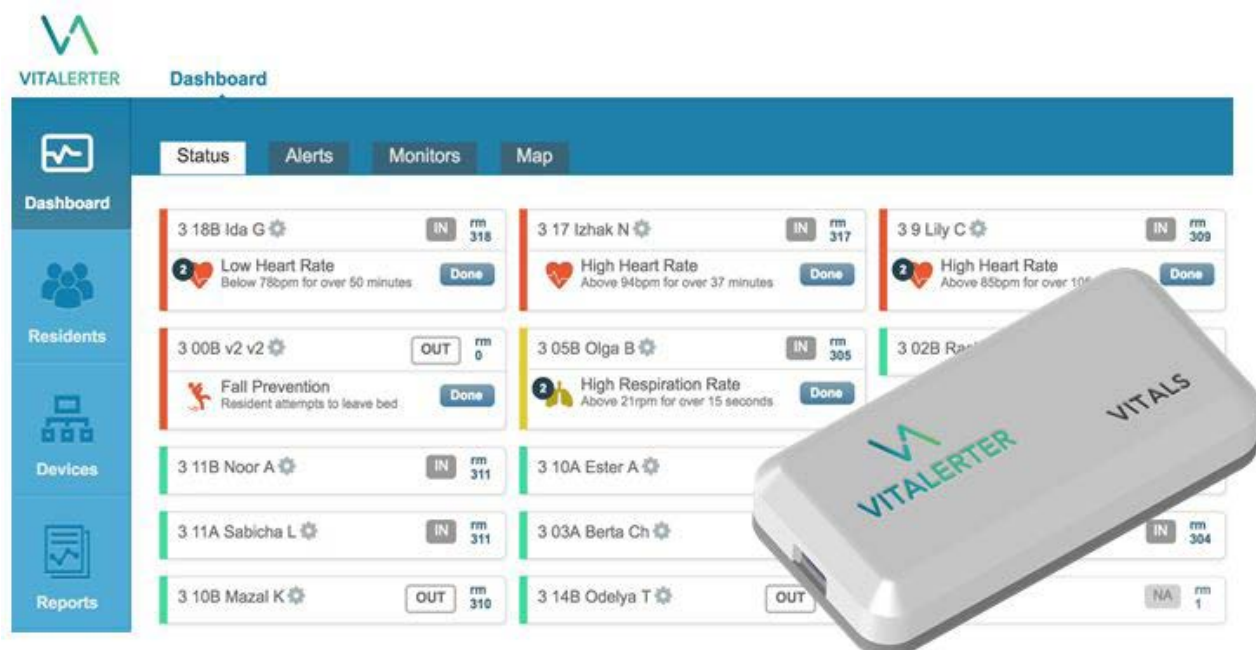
VITALERTER

Dashboard

Dashboard

Residents

Devices

Reports

Status Alerts Monitors Map

3 18B Ida G IN rm 318
2 Low Heart Rate
Below 78bpm for over 50 minutes
Done

3 17 Izhak N IN rm 317
High Heart Rate
Above 94bpm for over 37 minutes
Done

3 9 Lily C IN rm 309
2 High Heart Rate
Above 85bpm for over 10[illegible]
Done

3 00B v2 v2 OUT rm 0
Fall Prevention
Resident attempts to leave bed
Done

3 05B Olga B IN rm 305
2 High Respiration Rate
Above 21rpm for over 15 seconds
Done

3 02B Ra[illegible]

3 11B Noor A IN rm 311

3 10A Ester A

3 11A Sabicha L IN rm 311

3 03A Berta Ch

IN rm 304

3 10B Mazal K OUT rm 310

3 14B Odelya T OUT

NA rm 1

VITALERTER
VITALS